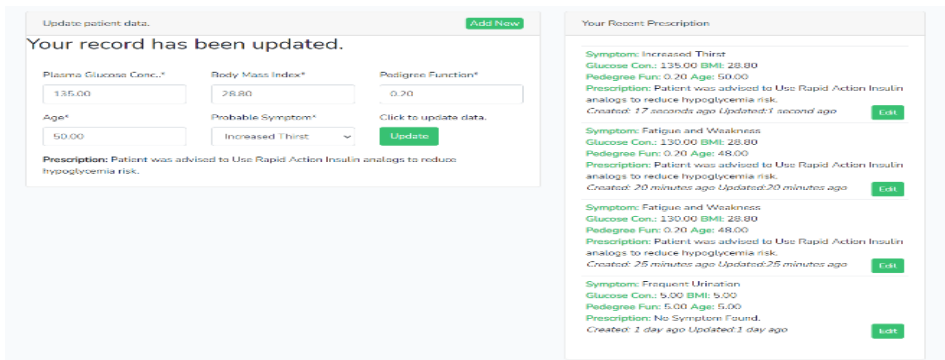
Update patient data.

Add New

Your record has been updated.

Plasma Glucose Conc.*

135.00

Body Mass Index*

28.80

Pedigree Function*

0.20

Age*

50.00

Probable Symptom*

Increased Thirst

Click to update data.

Update

**Prescription:** Patient was advised to Use Rapid Action Insulin analogs to reduce hypoglycemia risk.

Your Recent Prescription

**Symptom:** Increased Thirst
**Glucose Con.:** 135.00 **BMI:** 28.80
**Pedegree Fun:** 0.20 **Age:** 50.00
**Prescription:** Patient was advised to Use Rapid Action Insulin analogs to reduce hypoglycemia risk.
*Created: 17 seconds ago Updated:1 second ago*

Edit

**Symptom:** Fatigue and Weakness
**Glucose Con.:** 130.00 **BMI:** 28.80
**Pedegree Fun:** 0.20 **Age:** 48.00
**Prescription:** Patient was advised to Use Rapid Action Insulin analogs to reduce hypoglycemia risk.
*Created: 20 minutes ago Updated:20 minutes ago*

Edit

**Symptom:** Fatigue and Weakness
**Glucose Con.:** 130.00 **BMI:** 28.80
**Pedegree Fun:** 0.20 **Age:** 48.00
**Prescription:** Patient was advised to Use Rapid Action Insulin analogs to reduce hypoglycemia risk.
*Created: 25 minutes ago Updated:25 minutes ago*

Edit

**Symptom:** Frequent Urination
**Glucose Con.:** 5.00 **BMI:** 5.00
**Pedegree Fun:** 5.00 **Age:** 5.00
**Prescription:** No Symptom Found.
*Created: 1 day ago Updated:1 day ago*

Edit